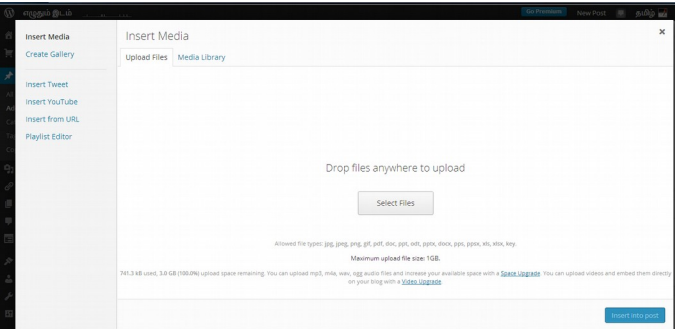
எழுதும் இடம்

Go Premium New Post தமிழ்

Insert Media
Create Gallery

Insert Tweet
Insert YouTube
Insert from URL
Playlist Editor

Insert Media

×

Upload Files Media Library

Drop files anywhere to upload

Select Files

Allowed file types: jpg, jpeg, png, gif, pdf, doc, ppt, odt, pptx, docx, pps, ppsx, xls, xlsx, key.

Maximum upload file size: 1GB.

741.3 kB used, 3.0 GB (100.0%) upload space remaining. You can upload mp3, m4a, wav, ogg audio files and increase your available space with a Space Upgrade. You can upload videos and embed them directly on your blog with a Video Upgrade.

Insert into post